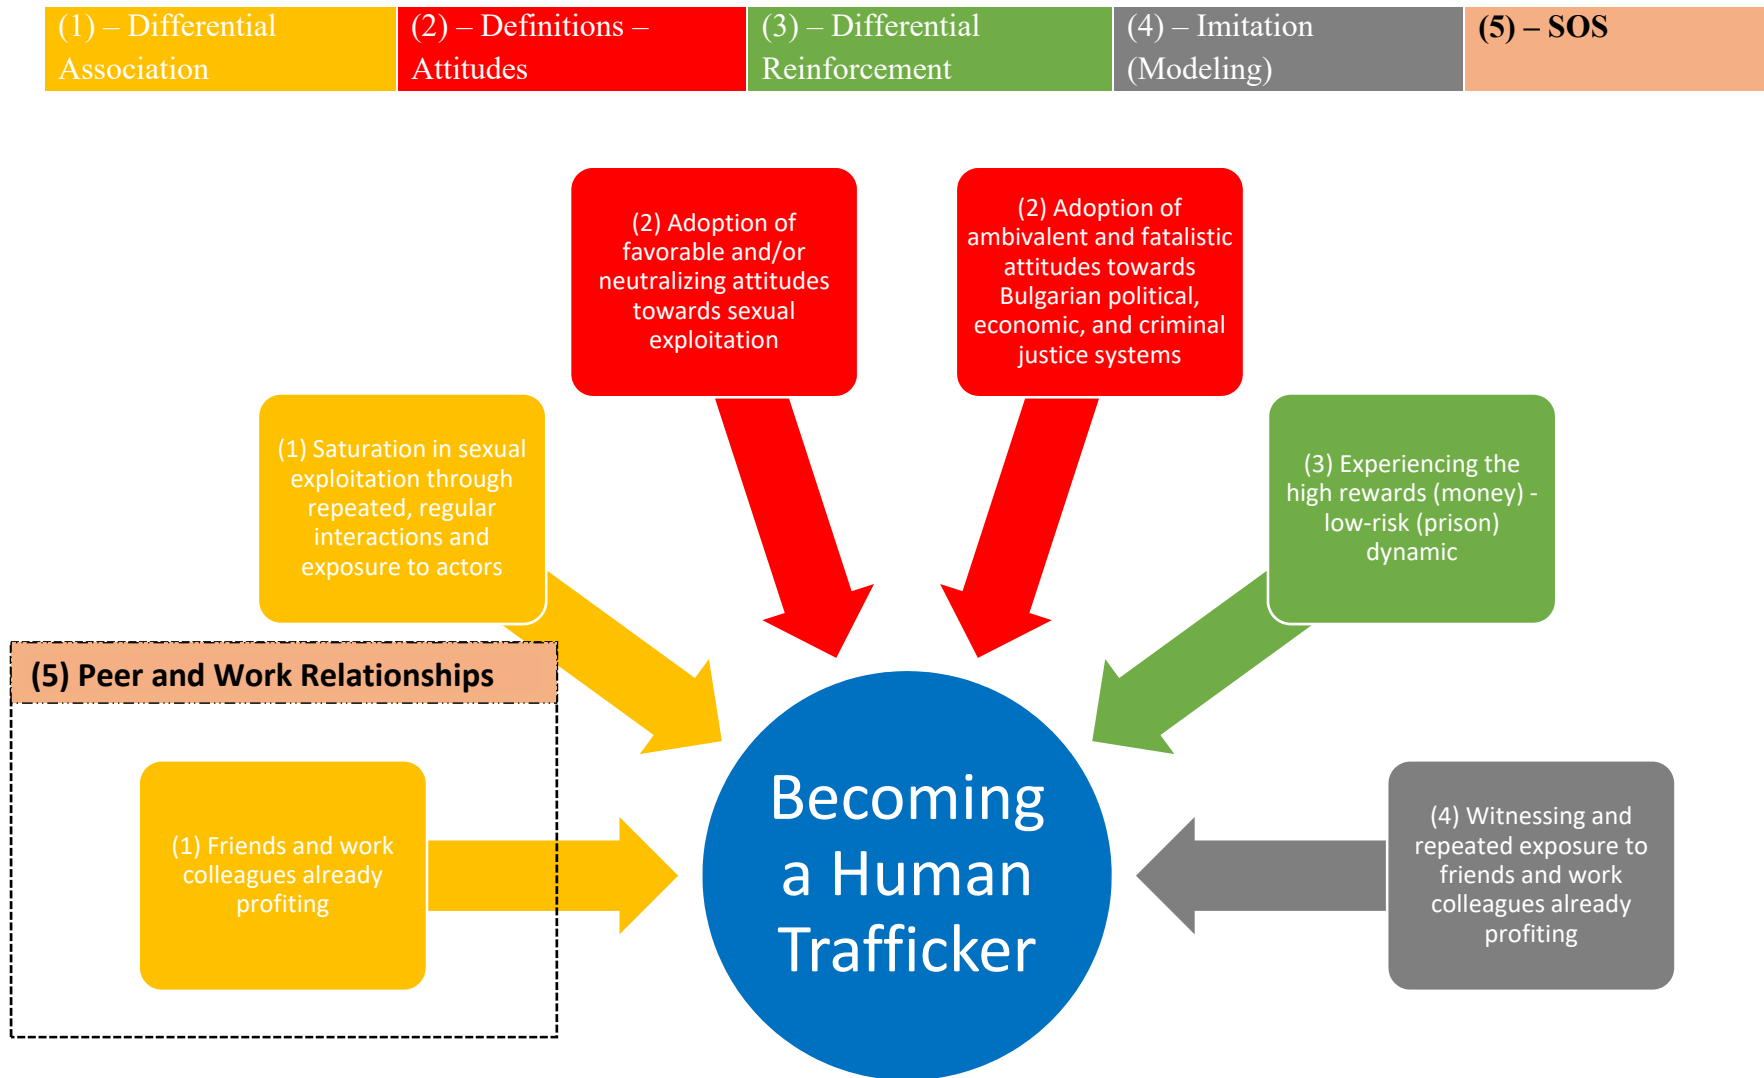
| (1) – Differential Association | (2) – Definitions – Attitudes | (3) – Differential Reinforcement | (4) – Imitation (Modeling) | (5) – SOS |
|---|---|---|---|---|

(2) Adoption of favorable and/or neutralizing attitudes towards sexual exploitation

(2) Adoption of ambivalent and fatalistic attitudes towards Bulgarian political, economic, and criminal justice systems

(1) Saturation in sexual exploitation through repeated, regular interactions and exposure to actors

(3) Experiencing the high rewards (money) - low-risk (prison) dynamic

(5) Peer and Work Relationships

(1) Friends and work colleagues already profiting

Becoming a Human Trafficker

(4) Witnessing and repeated exposure to friends and work colleagues already profiting